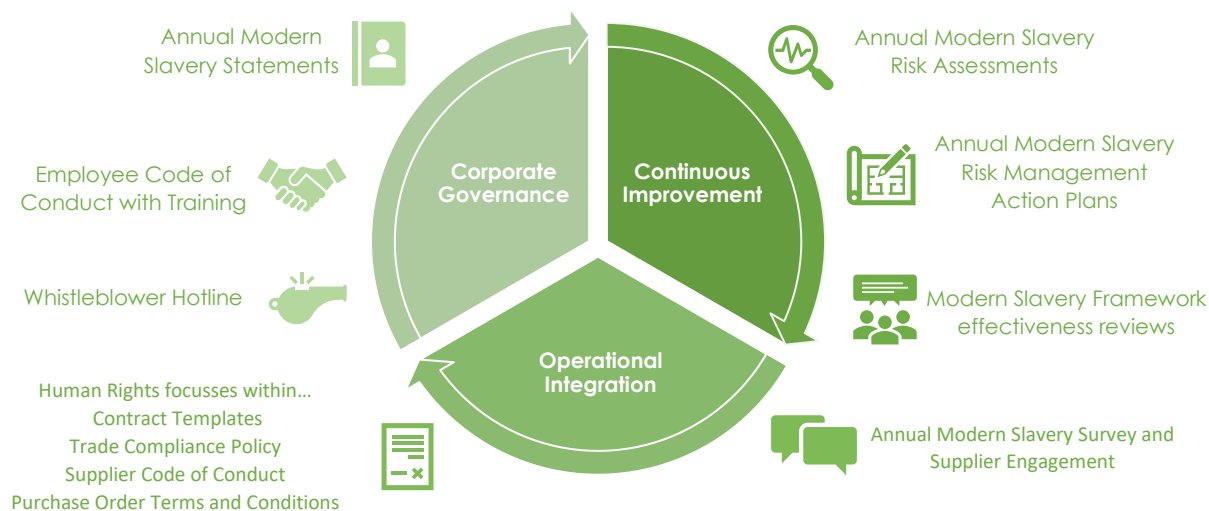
Annual Modern Slavery Statements

Employee Code of Conduct with Training

Whistleblower Hotline

Corporate Governance

Continuous Improvement

Operational Integration

Annual Modern Slavery Risk Assessments

Annual Modern Slavery Risk Management Action Plans

Modern Slavery Framework effectiveness reviews

Human Rights focusses within…
Contract Templates
Trade Compliance Policy
Supplier Code of Conduct
Purchase Order Terms and Conditions

Annual Modern Slavery Survey and Supplier Engagement